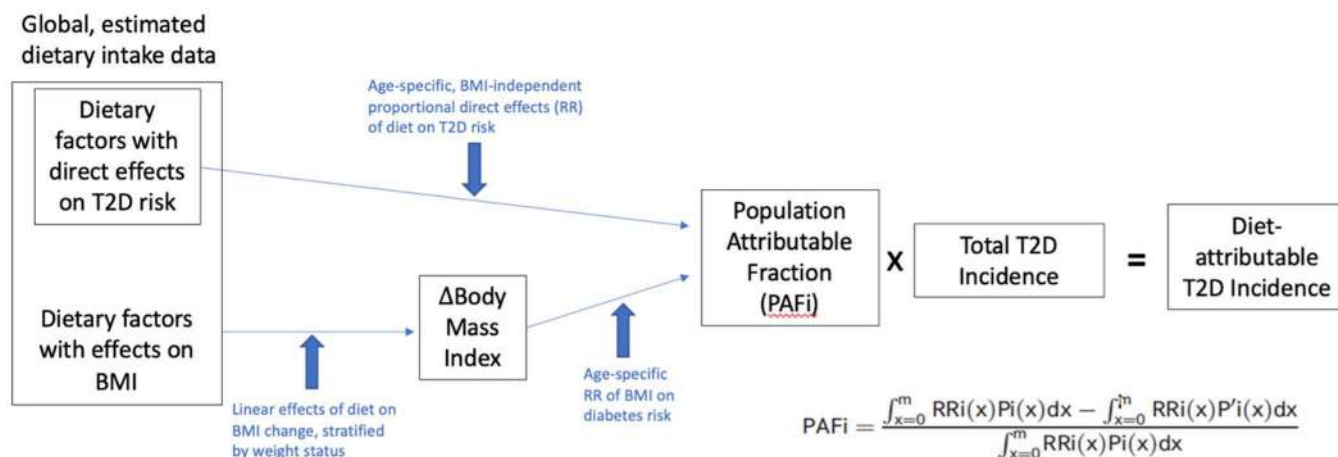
Global, estimated dietary intake data

Dietary factors with direct effects on T2D risk

Dietary factors with effects on BMI

Age-specific, BMI-independent proportional direct effects (RR) of diet on T2D risk

ΔBody Mass Index

Linear effects of diet on BMI change, stratified by weight status

Age-specific RR of BMI on diabetes risk

Population Attributable Fraction (PAFi)

X

Total T2D Incidence

=

Diet-attributable T2D Incidence

$PAFi = \frac{\int_{x=0}^{m} RRi(x)Pi(x)dx - \int_{x=0}^{m} RRi(x)P'i(x)dx}{\int_{x=0}^{m} RRi(x)Pi(x)dx}$